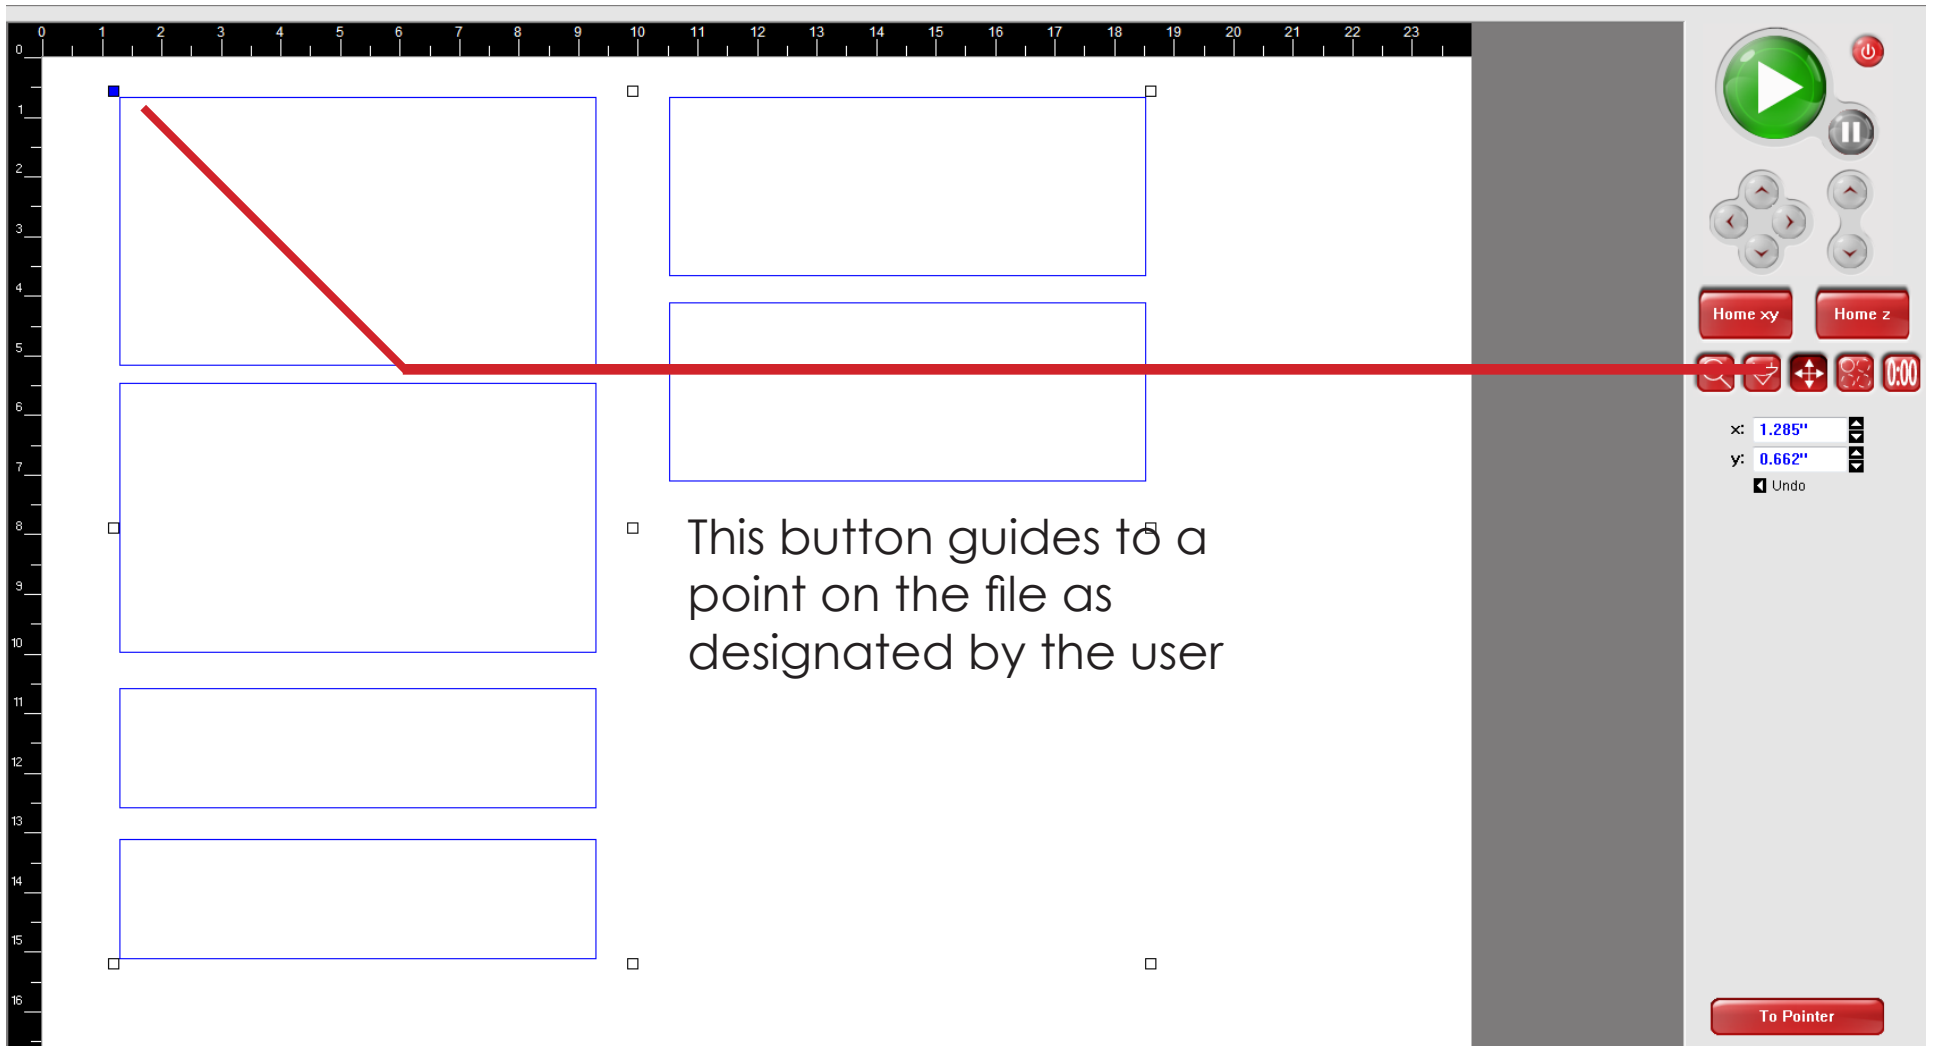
0 1 2 3 4 5 6 7 8 9 10 11 12 13 14 15 16 17 18 19 20 21 22 23

0 1 2 3 4 5 6 7 8 9 10 11 12 13 14 15 16

This button guides to a point on the file as designated by the user

Home xy

Home z

0:00

x: 1.285"

y: 0.662"

Undo

To Pointer